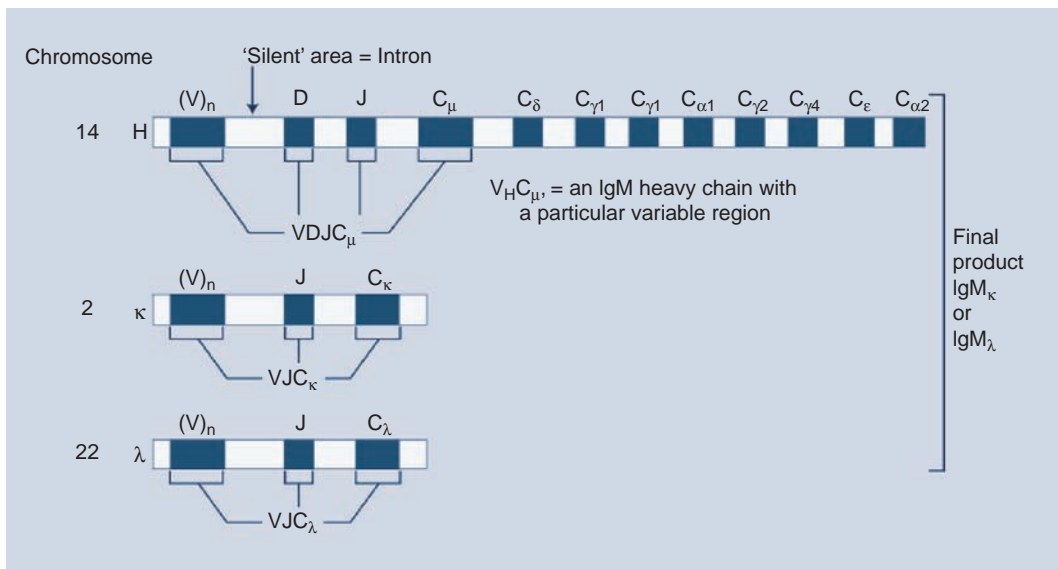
Chromosome

'Silent' area = Intron

$(V)_n$ D J $C_\mu$ $C_\delta$ $C_{\gamma1}$ $C_{\gamma1}$ $C_{\alpha1}$ $C_{\gamma2}$ $C_{\gamma4}$ $C_\varepsilon$ $C_{\alpha2}$

14 H

$V_HC_\mu$, = an IgM heavy chain with a particular variable region

$VDJC_\mu$

$(V)_n$ J $C_\kappa$

2 $\kappa$

$VJC_\kappa$

$(V)_n$ J $C_\lambda$

22 $\lambda$

$VJC_\lambda$

Final product $IgM_\kappa$ or $IgM_\lambda$